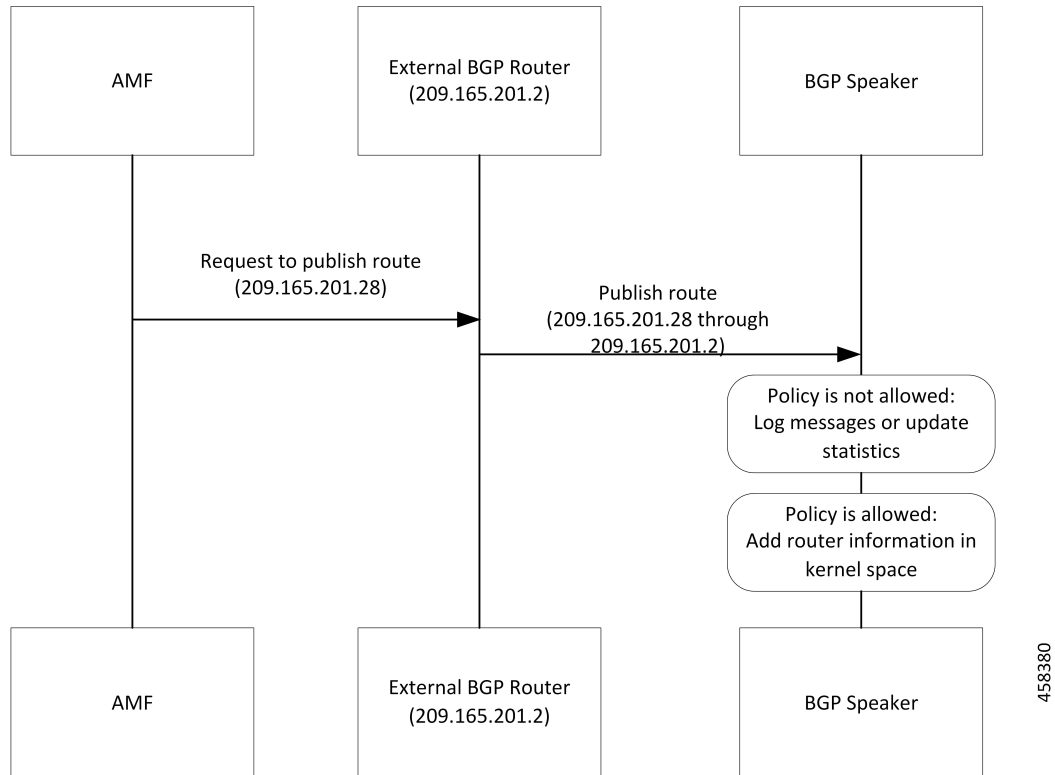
AMF

External BGP Router
(209.165.201.2)

BGP Speaker

Request to publish route
(209.165.201.28)

Publish route
(209.165.201.28 through
209.165.201.2)

Policy is not allowed:
Log messages or update
statistics

Policy is allowed:
Add router information in
kernel space

AMF

External BGP Router
(209.165.201.2)

BGP Speaker

458380